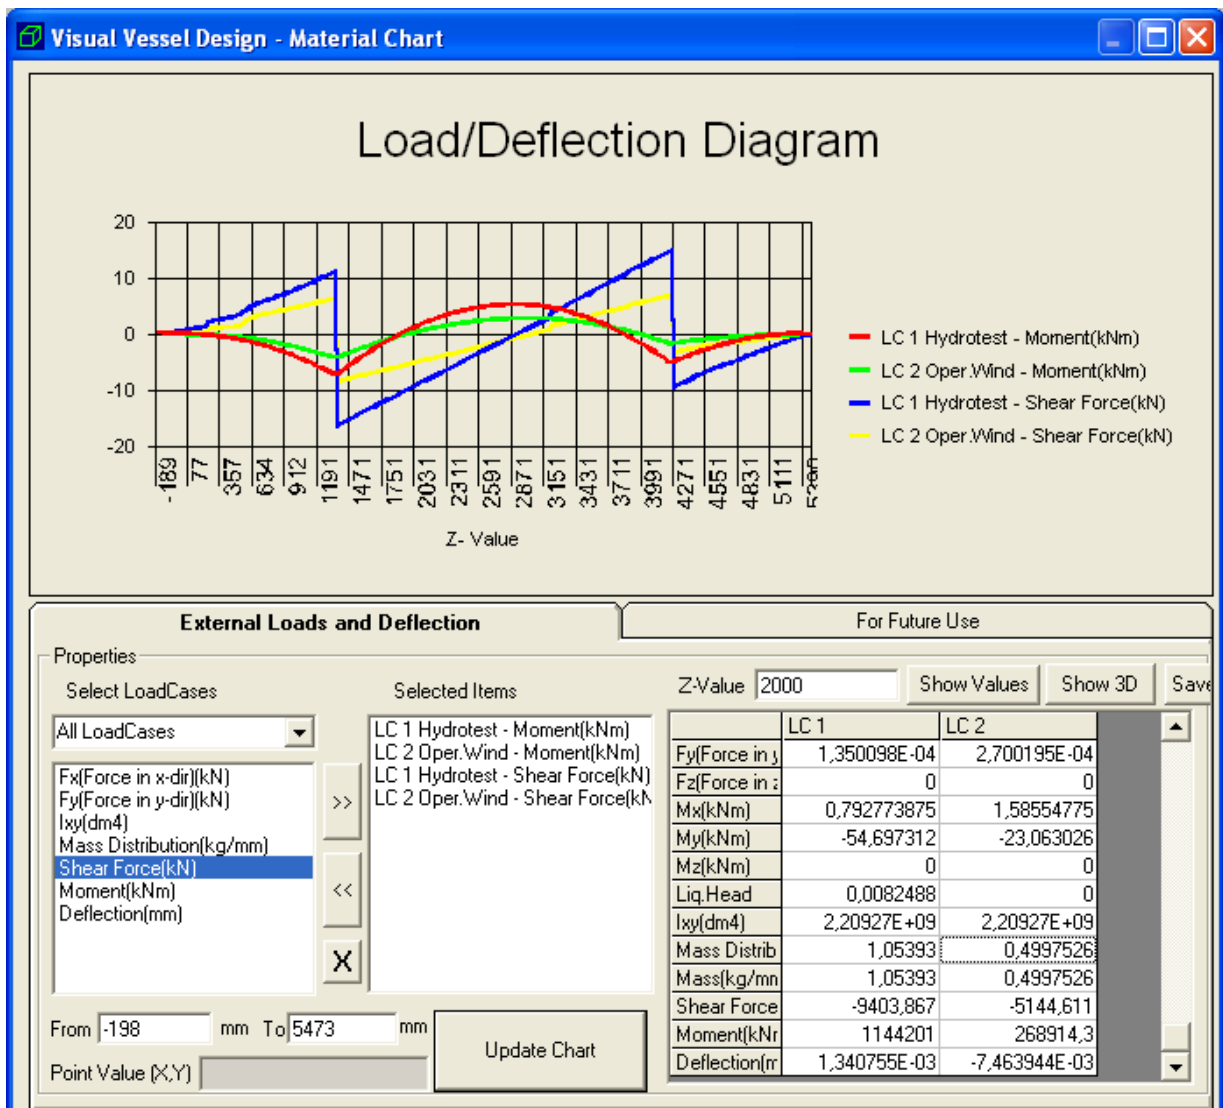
Visual Vessel Design - Material Chart

Load/Deflection Diagram

20
10
0
-10
-20

-189
77
357
634
912
1191
1471
1751
2031
2311
2591
2871
3151
3431
3711
3991
4271
4551
4831
5111
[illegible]

Z- Value

LC 1 Hydrotest - Moment(kNm)
LC 2 Oper.Wind - Moment(kNm)
LC 1 Hydrotest - Shear Force(kN)
LC 2 Oper.Wind - Shear Force(kN)

External Loads and Deflection
For Future Use

Properties

Select LoadCases
All LoadCases

Fx(Force in x-dir)(kN)
Fy(Force in y-dir)(kN)
Ixy(dm4)
Mass Distribution(kg/mm)
Shear Force(kN)
Moment(kNm)
Deflection(mm)

>>
<<
X

Selected Items
LC 1 Hydrotest - Moment(kNm)
LC 2 Oper.Wind - Moment(kNm)
LC 1 Hydrotest - Shear Force(kN)
LC 2 Oper.Wind - Shear Force(kN

Z-Value 2000
Show Values
Show 3D
Save

| | LC 1 | LC 2 |
|---|---|---|
| Fy(Force in y | 1,350098E-04 | 2,700195E-04 |
| Fz(Force in z | 0 | 0 |
| Mx(kNm) | 0,792773875 | 1,58554775 |
| My(kNm) | -54,697312 | -23,063026 |
| Mz(kNm) | 0 | 0 |
| Liq.Head | 0,0082488 | 0 |
| Ixy(dm4) | 2,20927E+09 | 2,20927E+09 |
| Mass Distrib | 1,05393 | 0,4997526 |
| Mass(kg/mn | 1,05393 | 0,4997526 |
| Shear Force | -9403,867 | -5144,611 |
| Moment(kNr | 1144201 | 268914,3 |
| Deflection(m | 1,340755E-03 | -7,463944E-03 |

From -198 mm To 5473 mm
Update Chart
Point Value (X,Y)